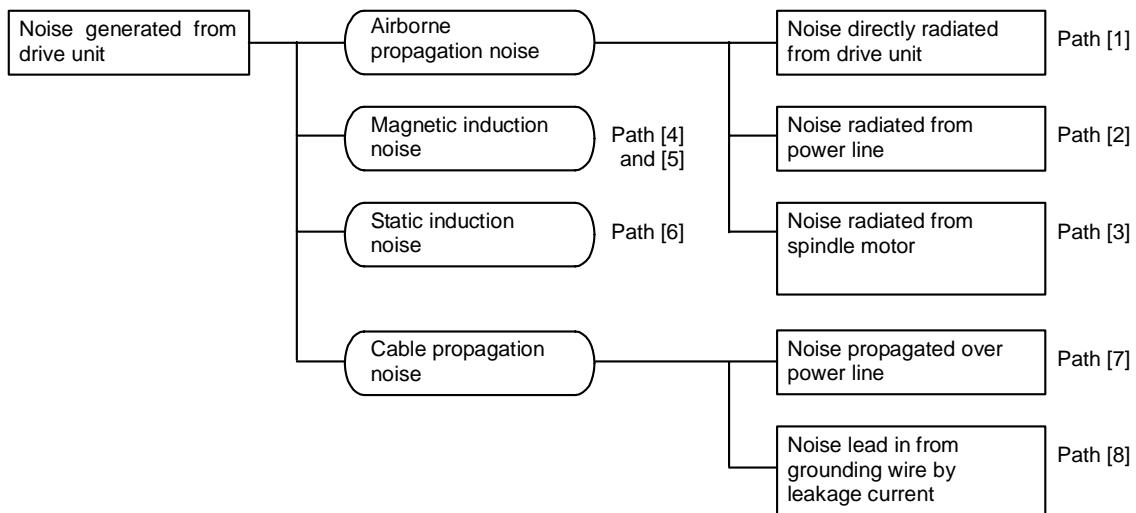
Noise generated from drive unit

Airborne propagation noise

Noise directly radiated from drive unit

Path [1]

Noise radiated from power line

Path [2]

Noise radiated from spindle motor

Path [3]

Magnetic induction noise

Path [4] and [5]

Static induction noise

Path [6]

Cable propagation noise

Noise propagated over power line

Path [7]

Noise lead in from grounding wire by leakage current

Path [8]